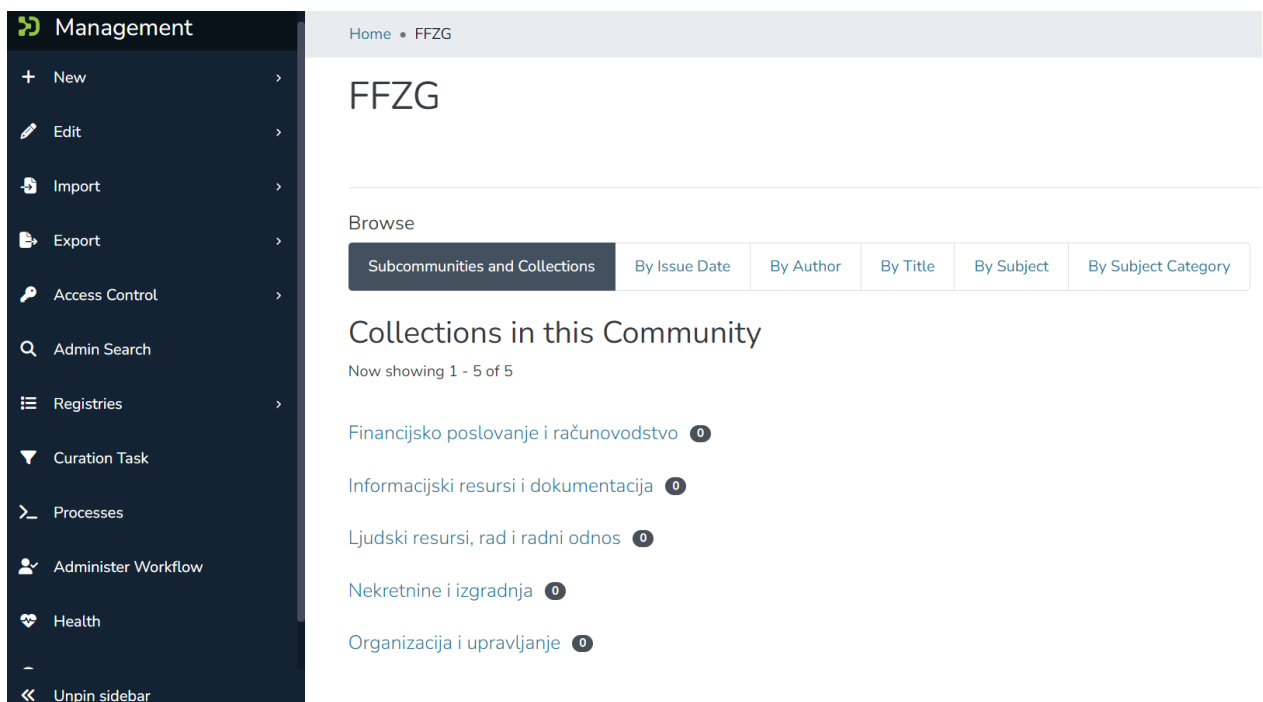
Management

New

Edit

Import

Export

Access Control

Admin Search

Registries

Curation Task

Processes

Administer Workflow

Health

Unpin sidebar

Home • FFZG

FFZG

Browse

| Subcommunities and Collections | By Issue Date | By Author | By Title | By Subject | By Subject Category |
|---|---|---|---|---|---|

Collections in this Community

Now showing 1 - 5 of 5

Financijsko poslovanje i računovodstvo 0

Informacijski resursi i dokumentacija 0

Ljudski resursi, rad i radni odnos 0

Nekretnine i izgradnja 0

Organizacija i upravljanje 0